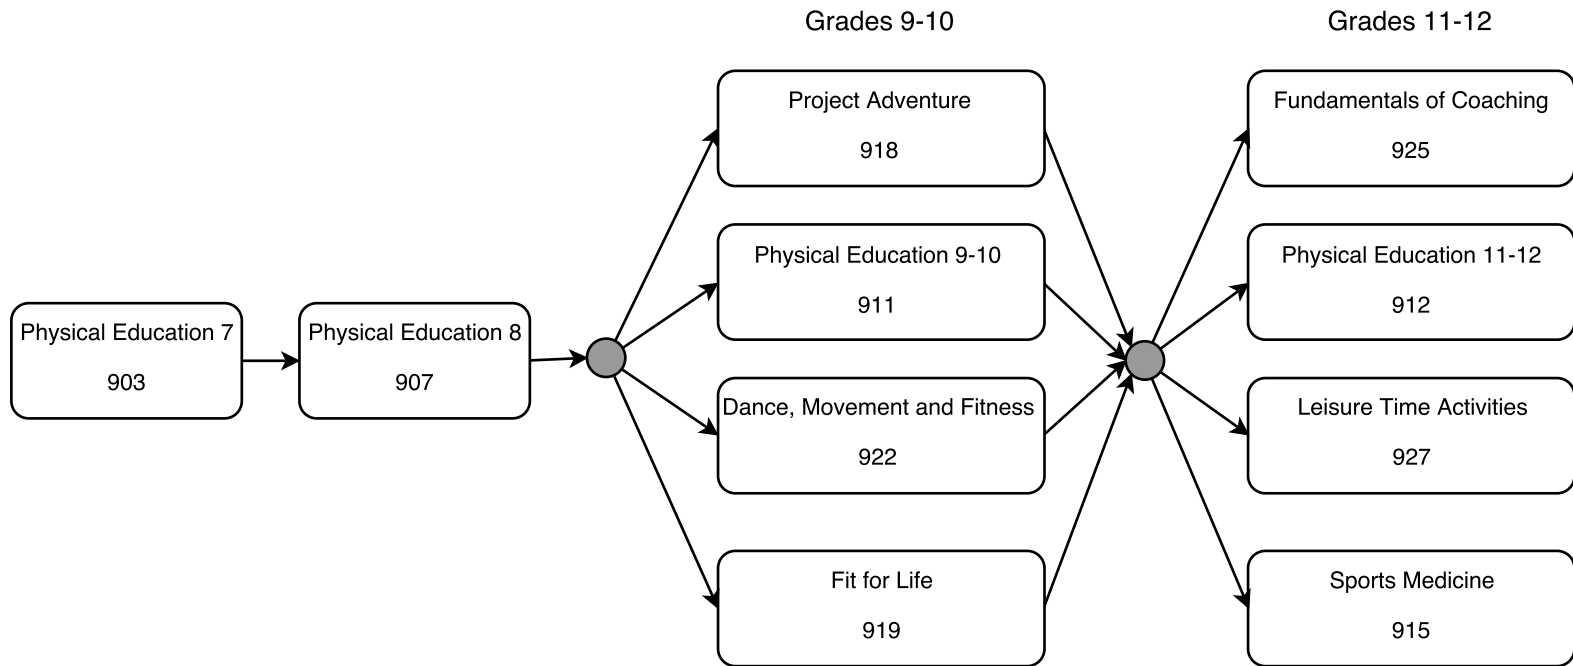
Physical Education 7

903

Physical Education 8

907

Grades 9-10

Project Adventure

918

Physical Education 9-10

911

Dance, Movement and Fitness

922

Fit for Life

919

Grades 11-12

Fundamentals of Coaching

925

Physical Education 11-12

912

Leisure Time Activities

927

Sports Medicine

915